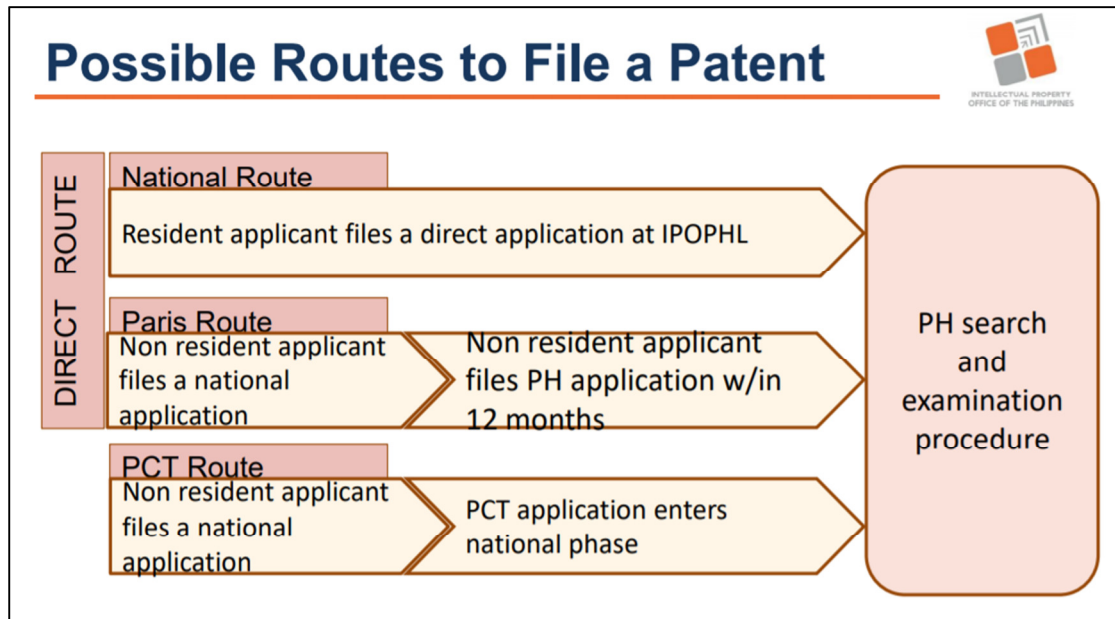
Possible Routes to File a Patent

INTELLECTUAL PROPERTY OFFICE OF THE PHILIPPINES

DIRECT ROUTE

National Route

Resident applicant files a direct application at IPOPHL

Paris Route

Non resident applicant files a national application

Non resident applicant files PH application w/in 12 months

PCT Route

Non resident applicant files a national application

PCT application enters national phase

PH search and examination procedure